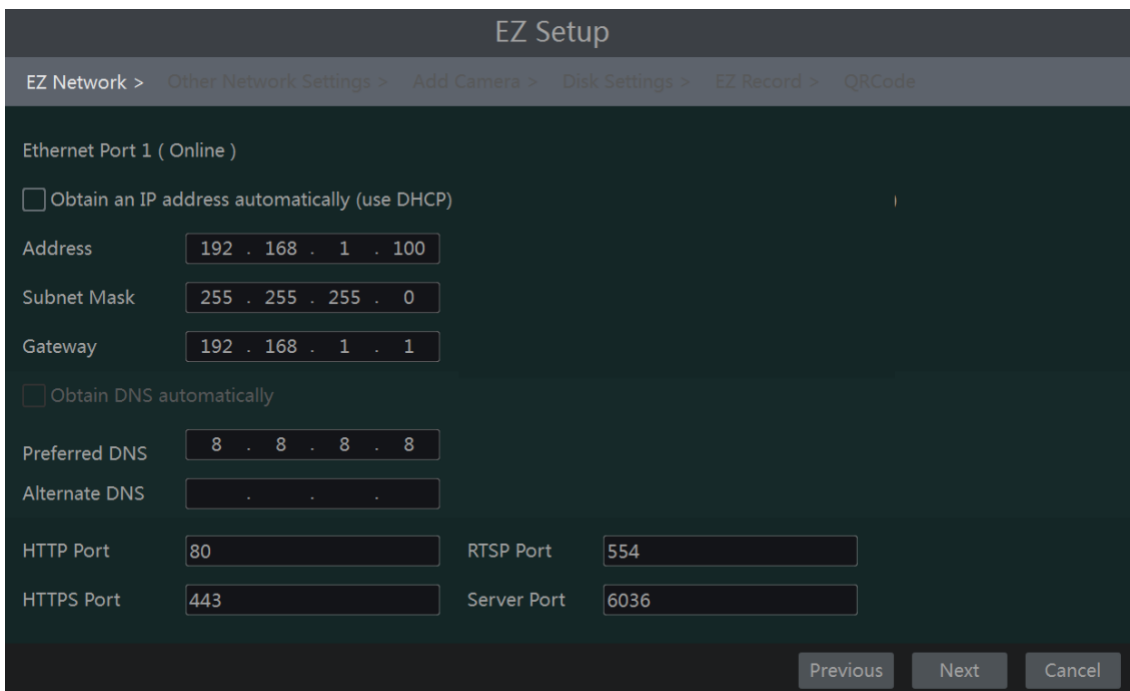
EZ Setup

EZ Network > Other Network Settings > Add Camera > Disk Settings > EZ Record > QRCode

Ethernet Port 1 ( Online )

Obtain an IP address automatically (use DHCP)

Address 192 . 168 . 1 . 100

Subnet Mask 255 . 255 . 255 . 0

Gateway 192 . 168 . 1 . 1

Obtain DNS automatically

Preferred DNS 8 . 8 . 8 . 8

Alternate DNS . . .

HTTP Port 80

RTSP Port 554

HTTPS Port 443

Server Port 6036

Previous Next Cancel